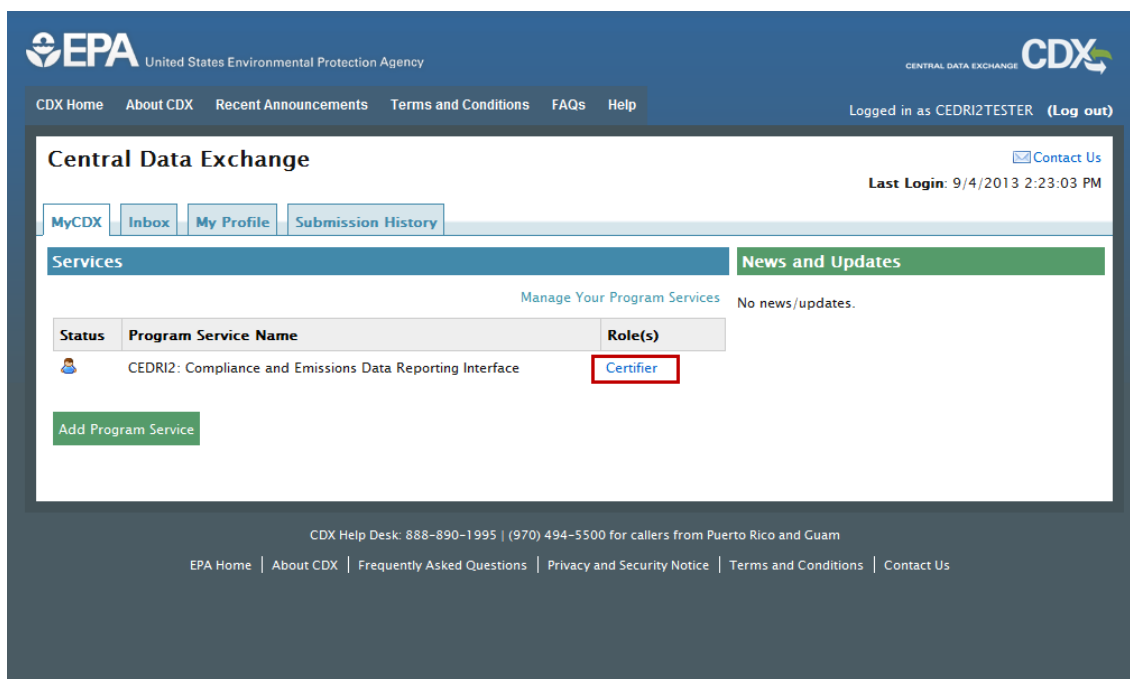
EPA United States Environmental Protection Agency

CENTRAL DATA EXCHANGE CDX

CDX Home About CDX Recent Announcements Terms and Conditions FAQs Help

Logged in as CEDRI2TESTER (Log out)

Central Data Exchange

Contact Us

Last Login: 9/4/2013 2:23:03 PM

MyCDX Inbox My Profile Submission History

Services

Manage Your Program Services

| Status | Program Service Name | Role(s) |
|---|---|---|
| | CEDRI2: Compliance and Emissions Data Reporting Interface | Certifier |

Add Program Service

News and Updates

No news/updates.

CDX Help Desk: 888-890-1995 | (970) 494-5500 for callers from Puerto Rico and Guam

EPA Home | About CDX | Frequently Asked Questions | Privacy and Security Notice | Terms and Conditions | Contact Us